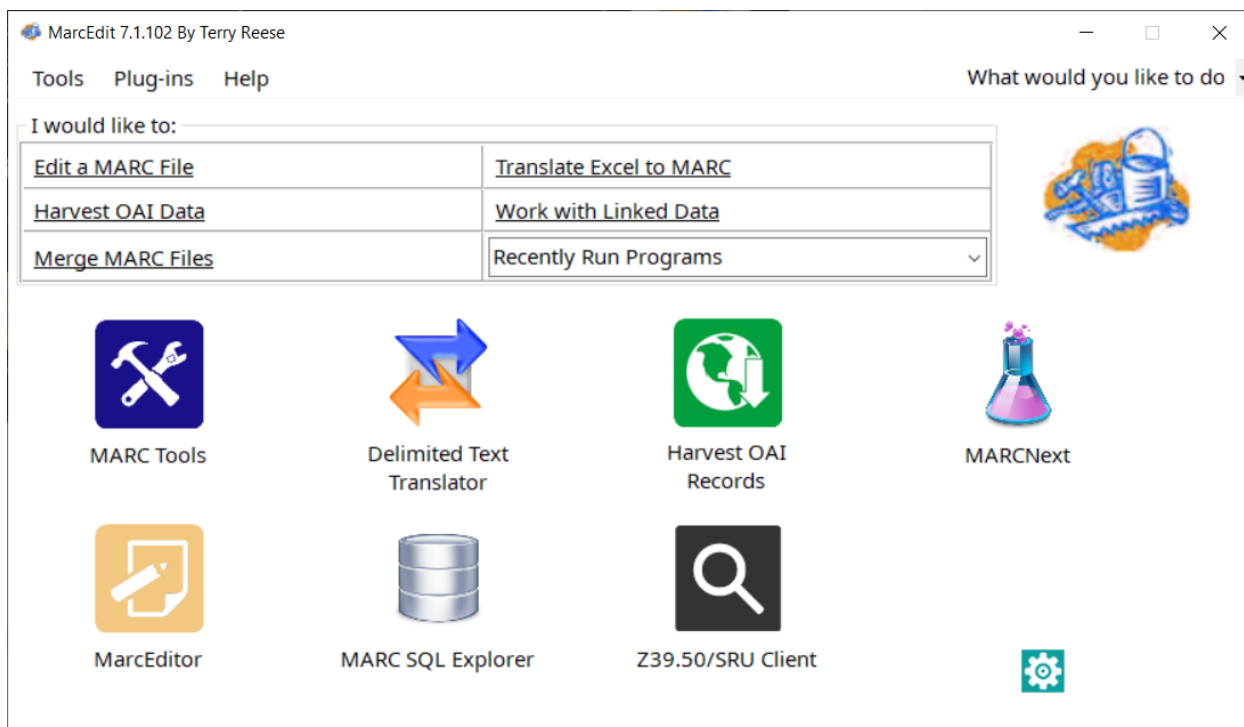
MarcEdit 7.1.102 By Terry Reese

Tools Plug-ins Help

What would you like to do

I would like to:

| Edit a MARC File | Translate Excel to MARC |
|---|---|
| Harvest OAI Data | Work with Linked Data |
| Merge MARC Files | Recently Run Programs |

MARC Tools

Delimited Text Translator

Harvest OAI Records

MARCNext

MarcEditor

MARC SQL Explorer

Z39.50/SRU Client